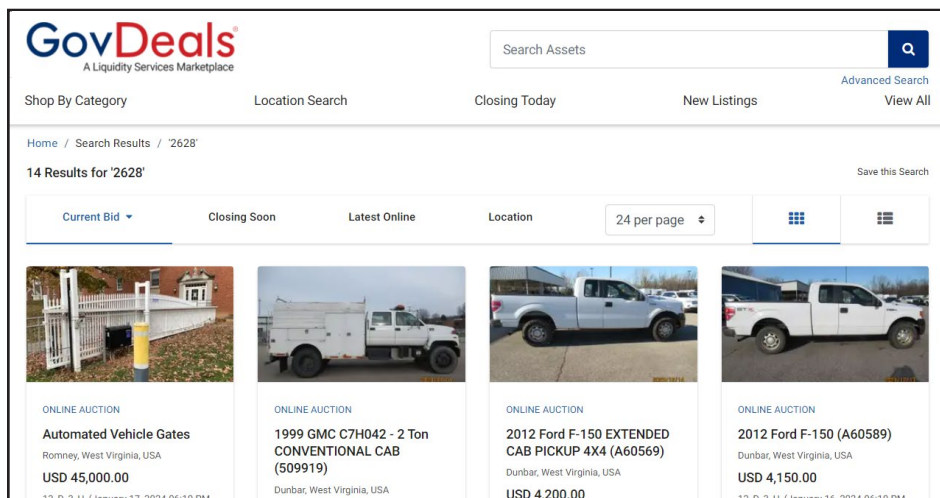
GovDeals®
A Liquidity Services Marketplace

Search Assets

Advanced Search

Shop By Category
Location Search
Closing Today
New Listings
View All

Home / Search Results / '2628'

14 Results for '2628'

Save this Search

Current Bid
Closing Soon
Latest Online
Location
24 per page

ONLINE AUCTION
Automated Vehicle Gates
Romney, West Virginia, USA
USD 45,000.00
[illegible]

ONLINE AUCTION
1999 GMC C7H042 - 2 Ton CONVENTIONAL CAB (509919)
Dunbar, West Virginia, USA

ONLINE AUCTION
2012 Ford F-150 EXTENDED CAB PICKUP 4X4 (A60569)
Dunbar, West Virginia, USA
USD 4,200.00

ONLINE AUCTION
2012 Ford F-150 (A60589)
Dunbar, West Virginia, USA
USD 4,150.00
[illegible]